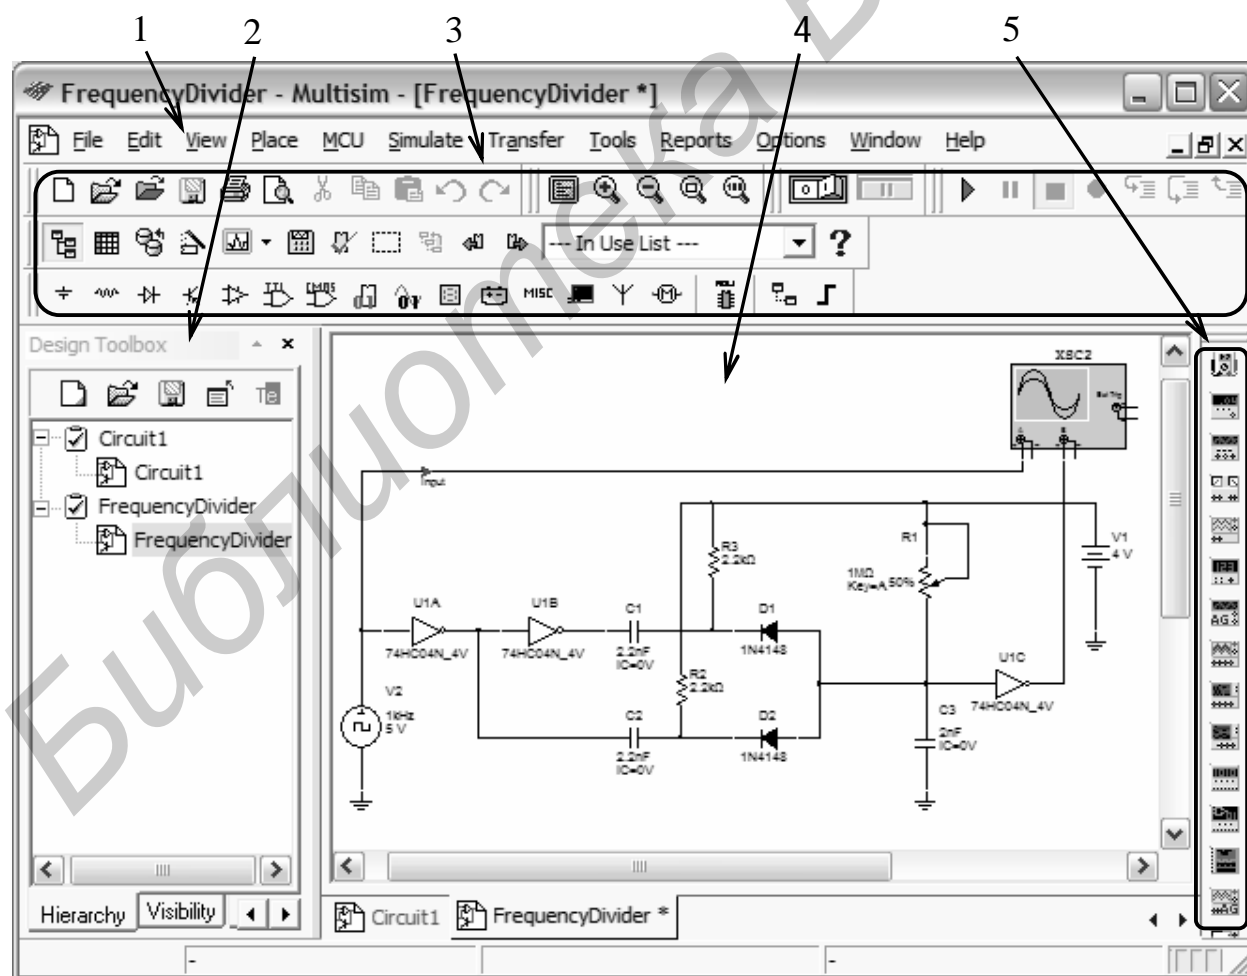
1 2 3 4 5

FrequencyDivider - Multisim - [FrequencyDivider *]

File Edit View Place MCU Simulate Transfer Tools Reports Options Window Help

--- In Use List ---

MISC

Design Toolbox

Circuit1
Circuit1
FrequencyDivider
FrequencyDivider

Hierarchy Visibility

XSC2

Input

R3
2.2kΩ

R1

1MΩ
Key=A 50%

V1
4 V

U1A
74HC04N_4V

U1B
74HC04N_4V

C1
2.2nF
IC=0V

D1
1N4148

R2
2.2kΩ

U1C
74HC04N_4V

V2
1kHz
5 V

C2
2.2nF
IC=0V

D2
1N4148

C3
2nF
IC=0V

Circuit1 FrequencyDivider *

Библиотека БГУИР